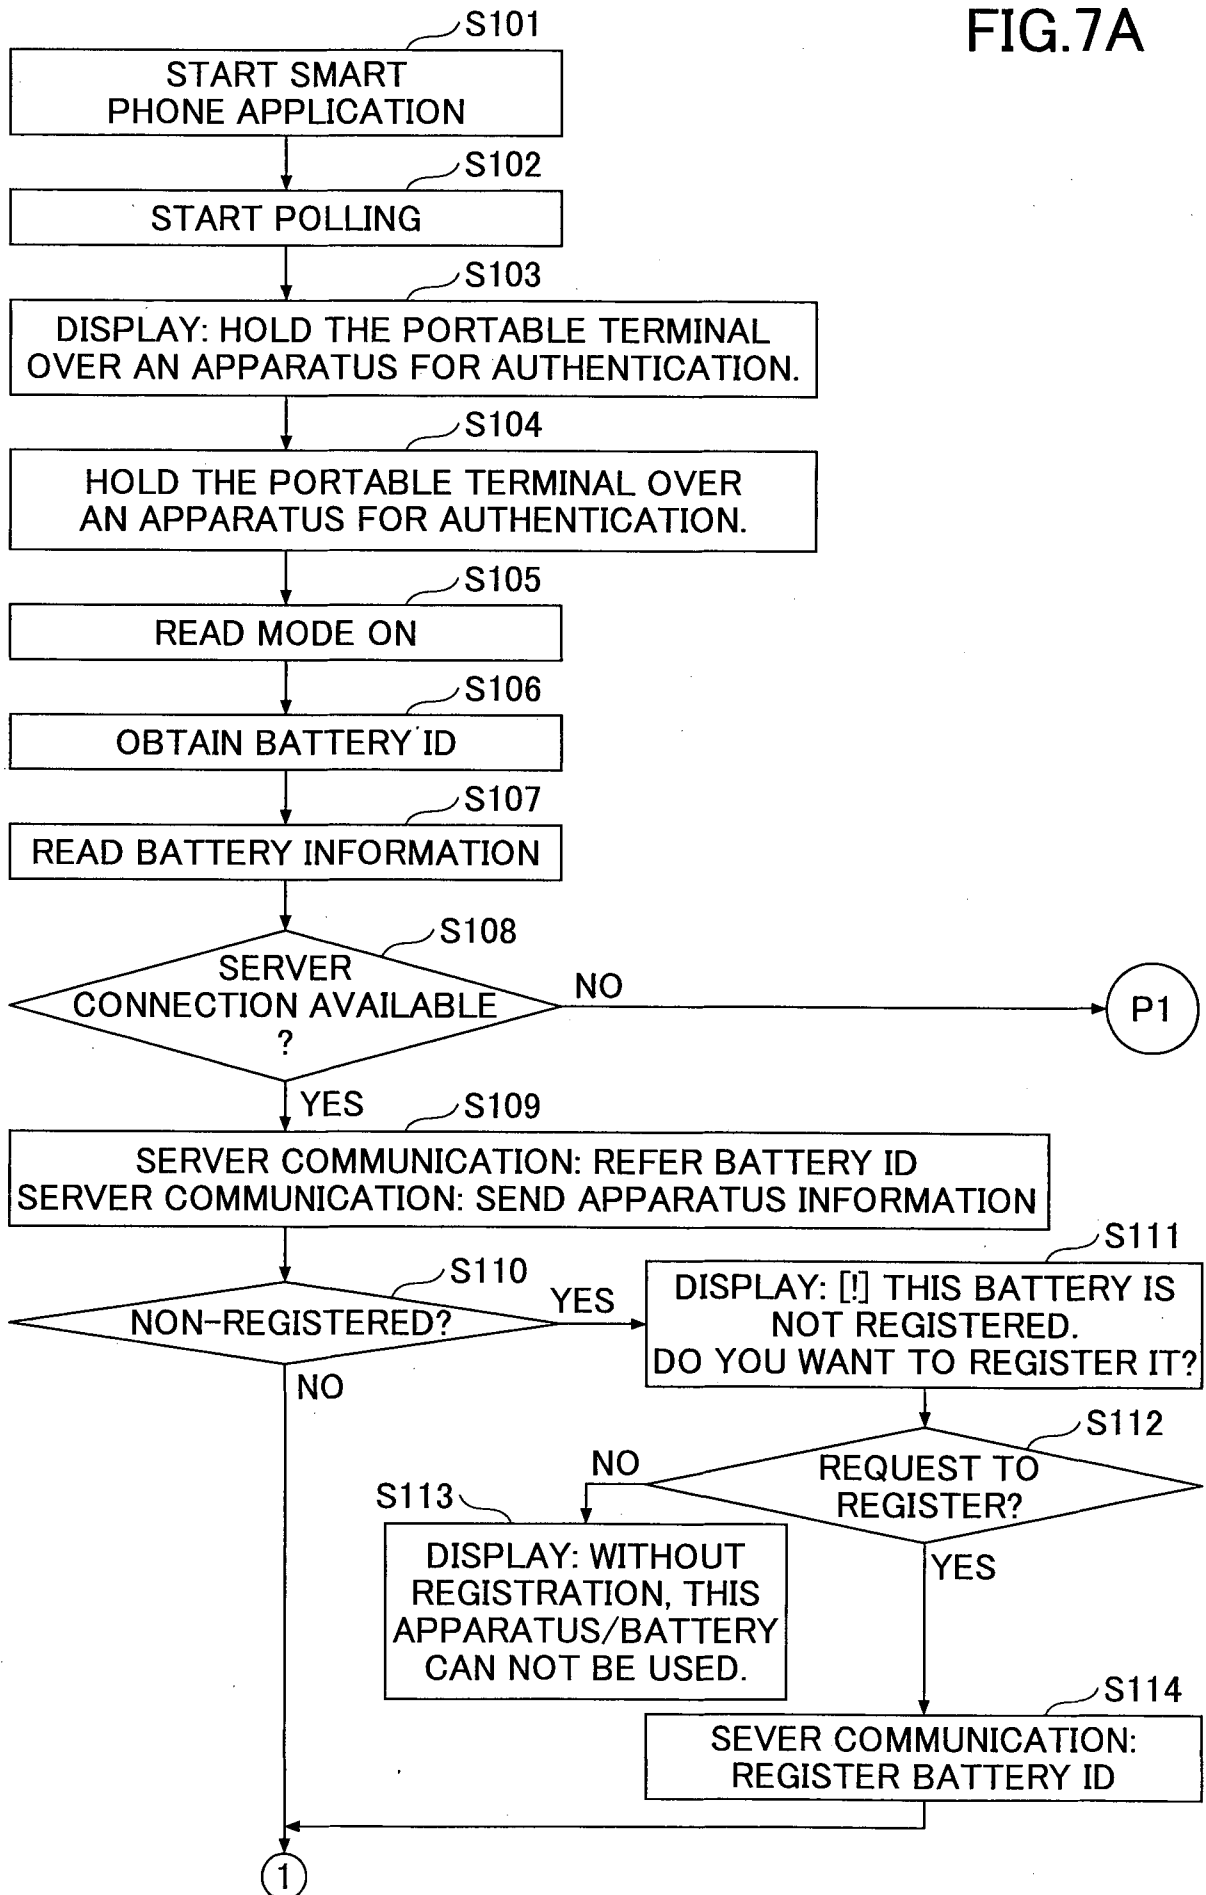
FIG.7A

S101
START SMART PHONE APPLICATION

S102
START POLLING

S103
DISPLAY: HOLD THE PORTABLE TERMINAL OVER AN APPARATUS FOR AUTHENTICATION.

S104
HOLD THE PORTABLE TERMINAL OVER AN APPARATUS FOR AUTHENTICATION.

S105
READ MODE ON

S106
OBTAIN BATTERY ID

S107
READ BATTERY INFORMATION

S108
SERVER CONNECTION AVAILABLE ?

NO

P1

YES

S109
SERVER COMMUNICATION: REFER BATTERY ID
SERVER COMMUNICATION: SEND APPARATUS INFORMATION

S110
NON-REGISTERED?

YES

S111
DISPLAY: [!] THIS BATTERY IS NOT REGISTERED. DO YOU WANT TO REGISTER IT?

NO

S112
REQUEST TO REGISTER?

NO

S113
DISPLAY: WITHOUT REGISTRATION, THIS APPARATUS/BATTERY CAN NOT BE USED.

YES

S114
SEVER COMMUNICATION: REGISTER BATTERY ID

1